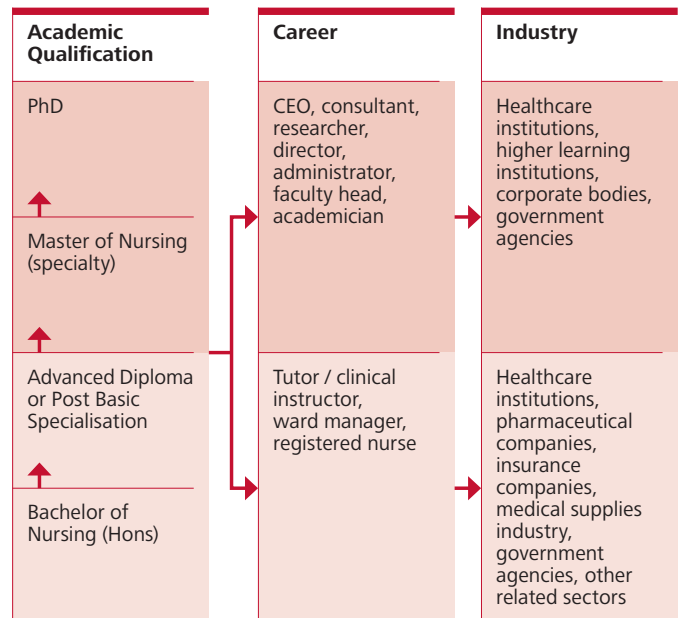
Academic Qualification

PhD

Master of Nursing (specialty)

Advanced Diploma or Post Basic Specialisation

Bachelor of Nursing (Hons)

Career

CEO, consultant, researcher, director, administrator, faculty head, academician

Tutor / clinical instructor, ward manager, registered nurse

Industry

Healthcare institutions, higher learning institutions, corporate bodies, government agencies

Healthcare institutions, pharmaceutical companies, insurance companies, medical supplies industry, government agencies, other related sectors